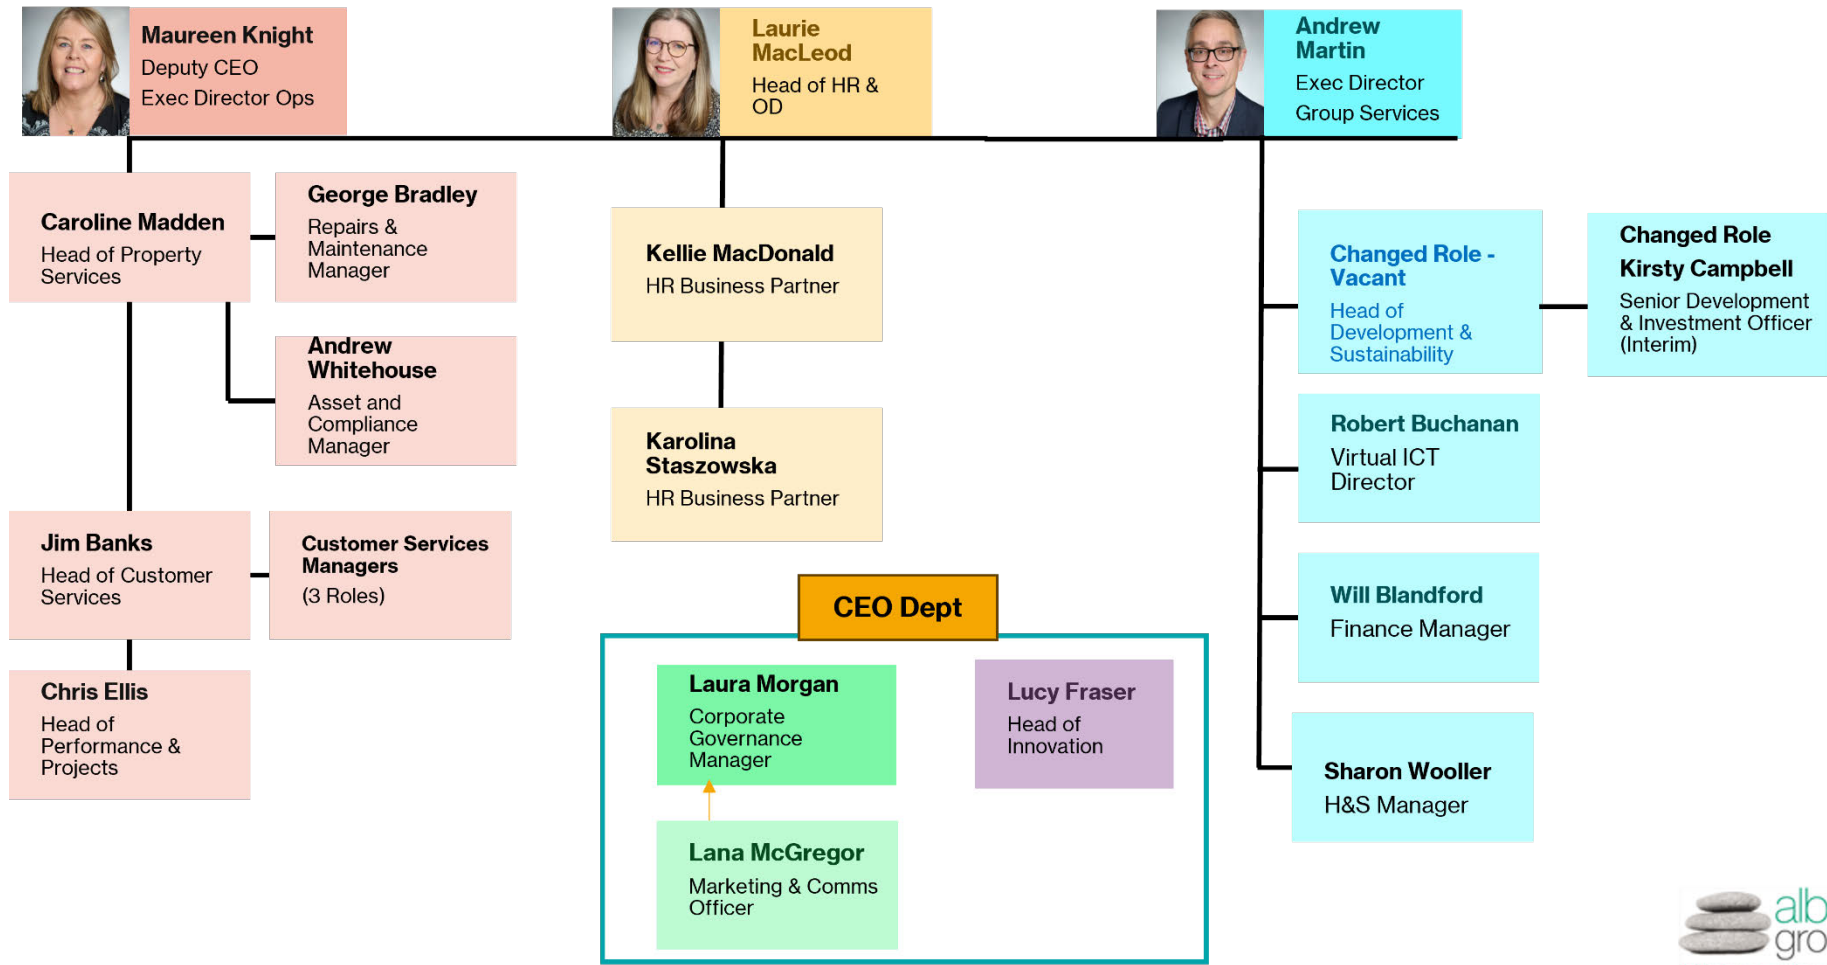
Maureen Knight
Deputy CEO
Exec Director Ops

Laurie MacLeod
Head of HR & OD

Andrew Martin
Exec Director
Group Services

Caroline Madden
Head of Property Services

George Bradley
Repairs & Maintenance Manager

Andrew Whitehouse
Asset and Compliance Manager

Jim Banks
Head of Customer Services

Customer Services Managers
(3 Roles)

Chris Ellis
Head of Performance & Projects

Kellie MacDonald
HR Business Partner

Karolina Staszowska
HR Business Partner

CEO Dept

Laura Morgan
Corporate Governance Manager

Lucy Fraser
Head of Innovation

Lana McGregor
Marketing & Comms Officer

Changed Role - Vacant
Head of Development & Sustainability

Changed Role
Kirsty Campbell
Senior Development & Investment Officer (Interim)

Robert Buchanan
Virtual ICT Director

Will Blandford
Finance Manager

Sharon Wooller
H&S Manager

alb
gro